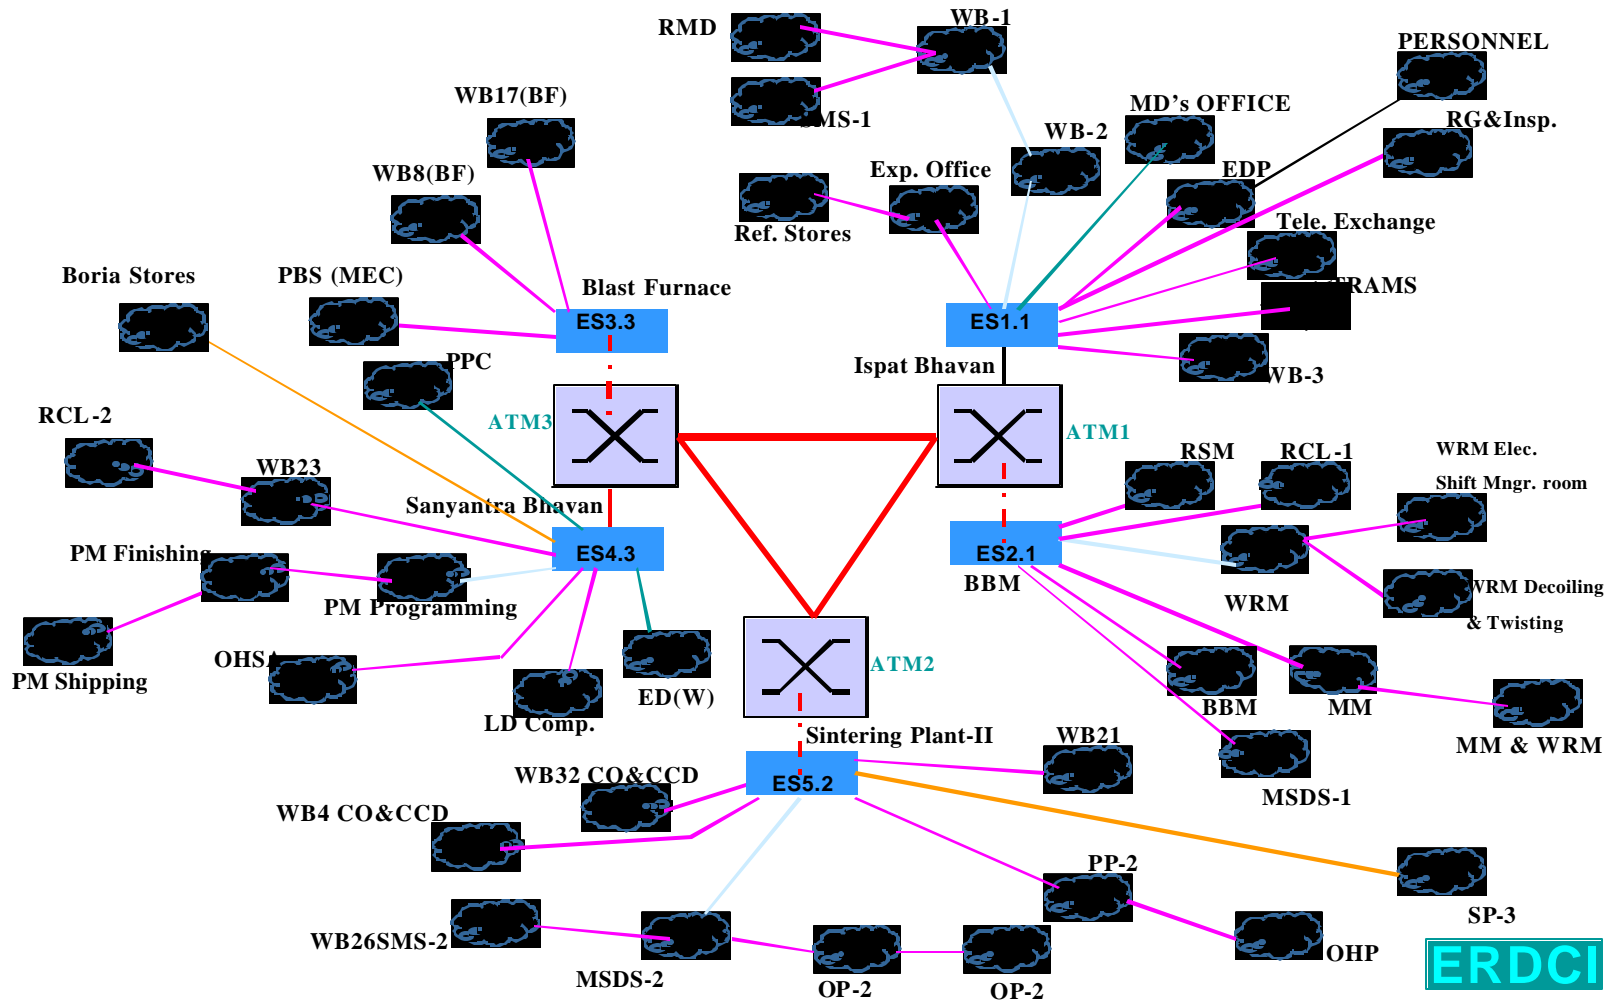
RMD
WB-1
SMS-1
PERSONNEL
MD's OFFICE
WB-2
RG&Insp.
WB17(BF)
Exp. Office
EDP
WB8(BF)
Ref. Stores
Tele. Exchange
Boria Stores
PBS (MEC)
Blast Furnace
TRAMS
ES3.3
ES1.1
PPC
Ispat Bhavan
WB-3
ATM3
ATM1
RCL-2
RSM
RCL-1
WRM Elec.
Shift Mngr. room
WB23
Sanyantra Bhavan
PM Finishing
ES4.3
ES2.1
BBM
WRM Decoiling
& Twisting
PM Programming
WRM
OHSA
PM Shipping
ATM2
ED(W)
BBM
MM
MM & WRM
LD Comp.
Sintering Plant-II
WB21
WB32 CO&CCD
ES5.2
MSDS-1
WB4 CO&CCD
PP-2
SP-3
WB26SMS-2
OHP
MSDS-2
OP-2
OP-2
ERDCI